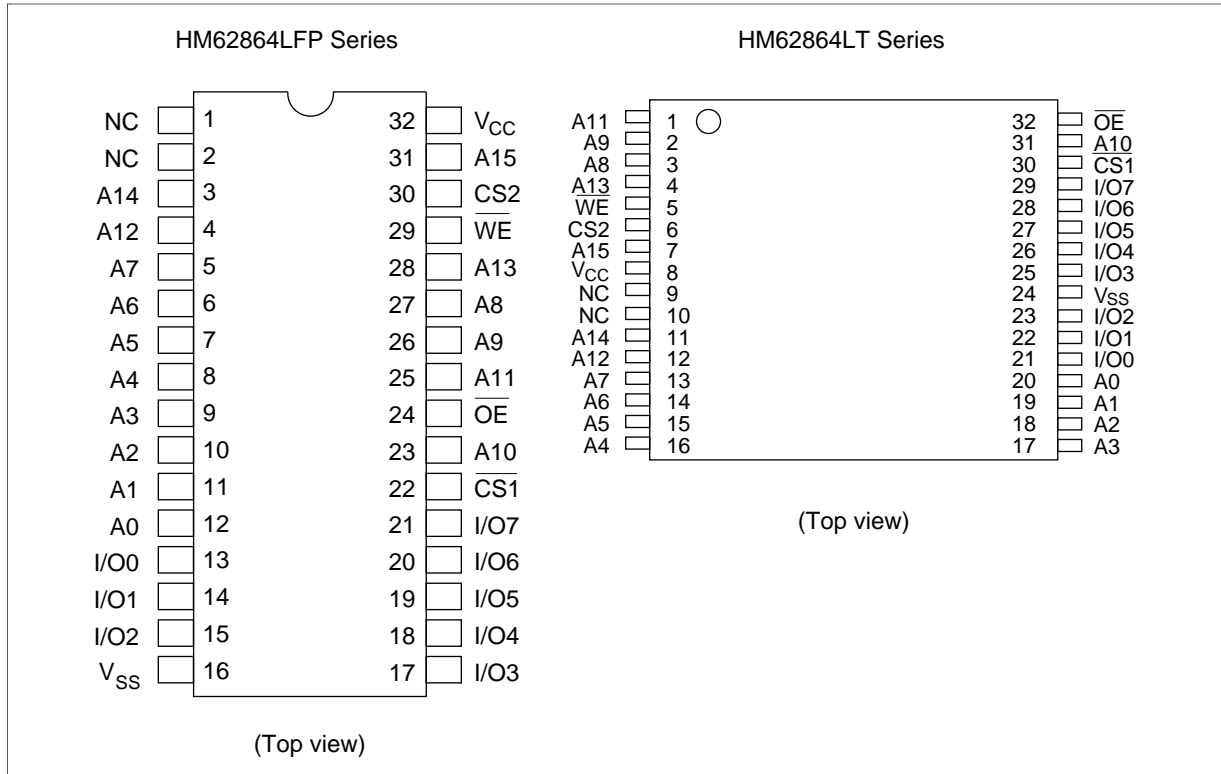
HM62864LFP Series

NC 1
NC 2
A14 3
A12 4
A7 5
A6 6
A5 7
A4 8
A3 9
A2 10
A1 11
A0 12
I/O0 13
I/O1 14
I/O2 15
$V_{SS}$ 16

32 $V_{CC}$
31 A15
30 CS2
29 $\overline{WE}$
28 A13
27 A8
26 A9
25 A11
24 $\overline{OE}$
23 A10
22 $\overline{CS1}$
21 I/O7
20 I/O6
19 I/O5
18 I/O4
17 I/O3

(Top view)

HM62864LT Series

A11 1
A9 2
A8 3
A13 4
$\overline{WE}$ 5
CS2 6
A15 7
$V_{CC}$ 8
NC 9
NC 10
A14 11
A12 12
A7 13
A6 14
A5 15
A4 16

32 $\overline{OE}$
31 A10
30 $\overline{CS1}$
29 I/O7
28 I/O6
27 I/O5
26 I/O4
25 I/O3
24 $V_{SS}$
23 I/O2
22 I/O1
21 I/O0
20 A0
19 A1
18 A2
17 A3

(Top view)